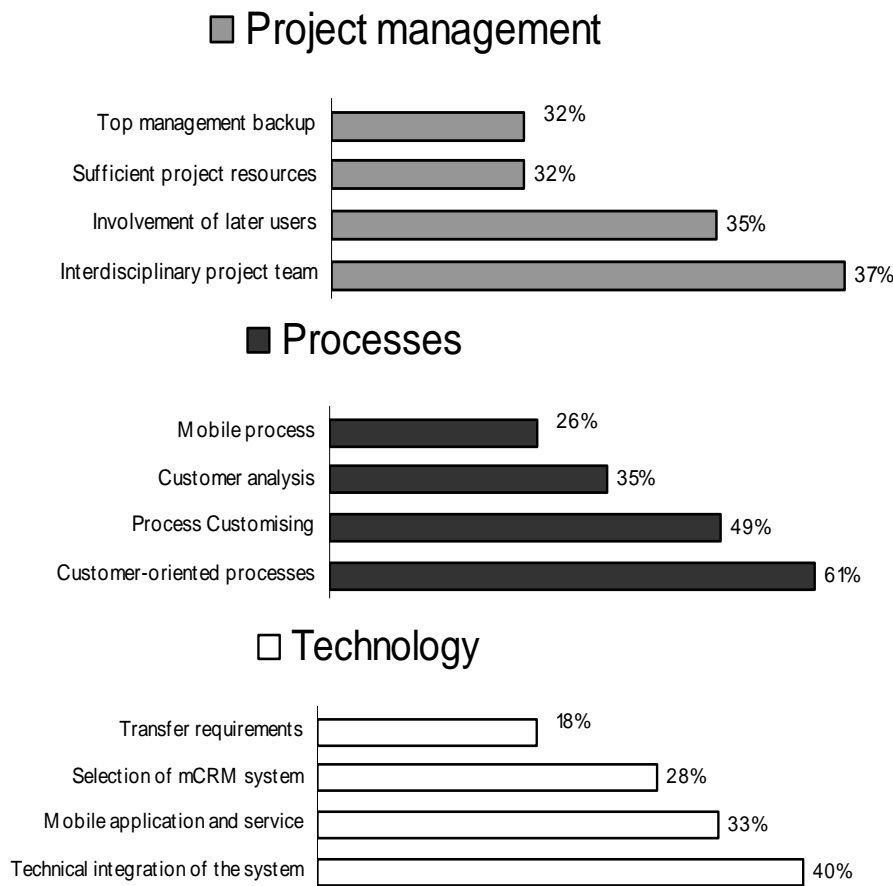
Project management

Top management backup 32%
Sufficient project resources 32%
Involvement of later users 35%
Interdisciplinary project team 37%

Processes

Mobile process 26%
Customer analysis 35%
Process Customising 49%
Customer-oriented processes 61%

Technology

Transfer requirements 18%
Selection of mCRM system 28%
Mobile application and service 33%
Technical integration of the system 40%